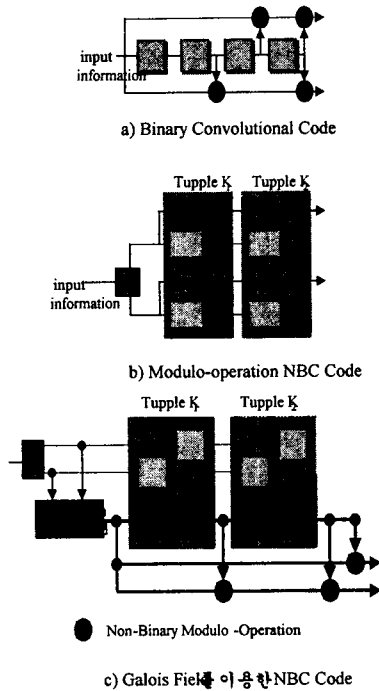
input information

a) Binary Convolutional Code

Tupple $K_1$

Tupple $K_2$

input information

b) Modulo-operation NBC Code

Tupple $K_1$

Tupple $K_2$

Non-Binary Modulo -Operation

c) Galois Field를 이용한 NBC Code